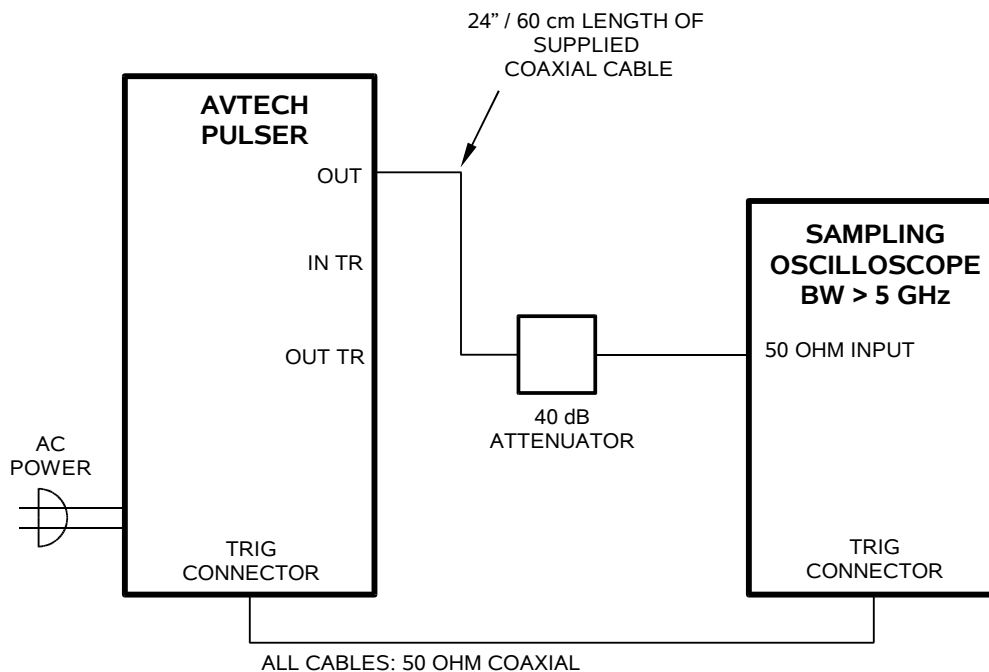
24" / 60 cm LENGTH OF SUPPLIED COAXIAL CABLE

AVTECH PULSER

OUT

IN TR

OUT TR

AC POWER

TRIG CONNECTOR

40 dB ATTENUATOR

SAMPLING OSCILLOSCOPE BW > 5 GHz

50 OHM INPUT

TRIG CONNECTOR

ALL CABLES: 50 OHM COAXIAL